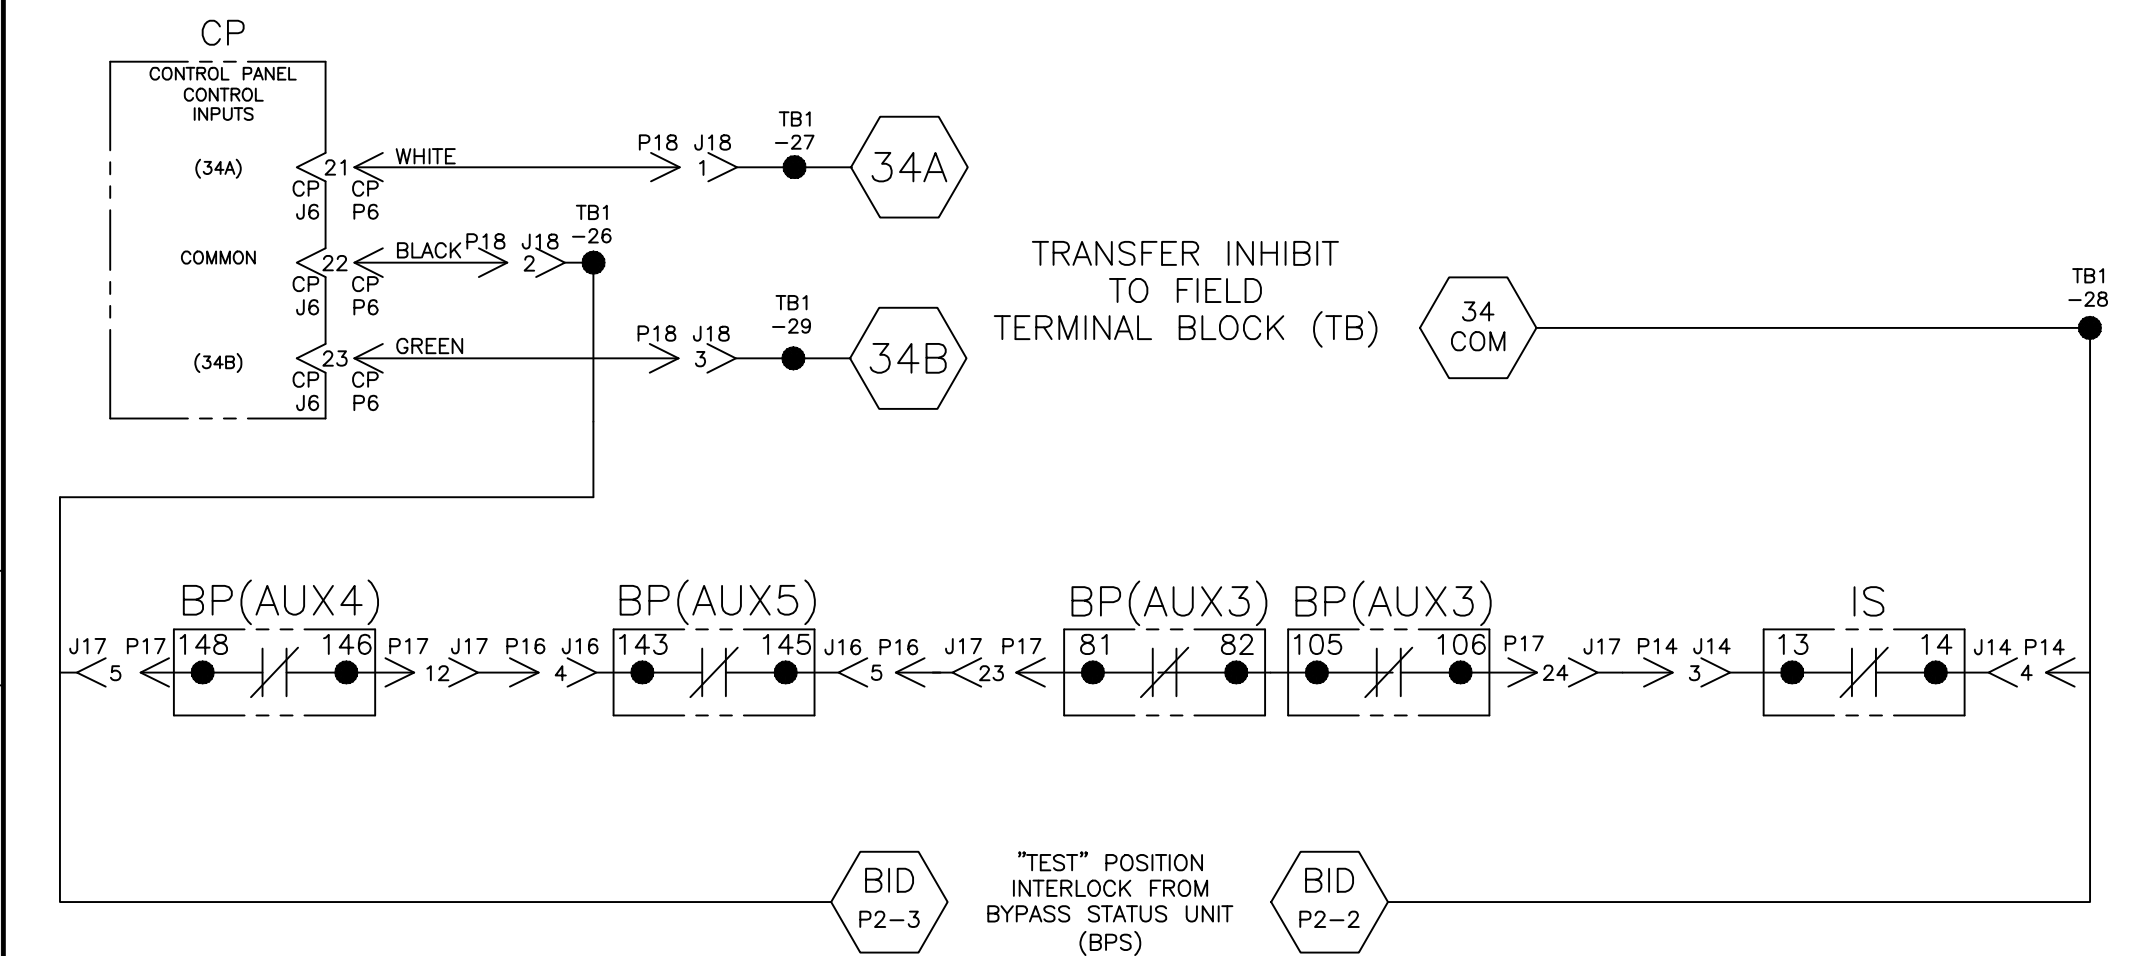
CP
CONTROL PANEL
CONTROL
INPUTS

(34A)
21
CP
J6
CP
P6
WHITE
P18
J18
1
TB1
-27
34A

COMMON
22
CP
J6
CP
P6
BLACK
P18
J18
2
TB1
-26

(34B)
23
CP
J6
CP
P6
GREEN
P18
J18
3
TB1
-29
34B

TRANSFER INHIBIT
TO FIELD
TERMINAL BLOCK (TB)

34
COM

TB1
-28

BP(AUX4)
J17
5
P17
148
146
P17
12
J17
P16
J16
4

BP(AUX5)
143
145
J16
5
P16
J17
23
P17

BP(AUX3)
81
82

BP(AUX3)
105
106
P17
24
J17
P14
J14
3

IS
13
14
J14
4
P14

BID
P2-3

"TEST" POSITION
INTERLOCK FROM
BYPASS STATUS UNIT
(BPS)

BID
P2-2